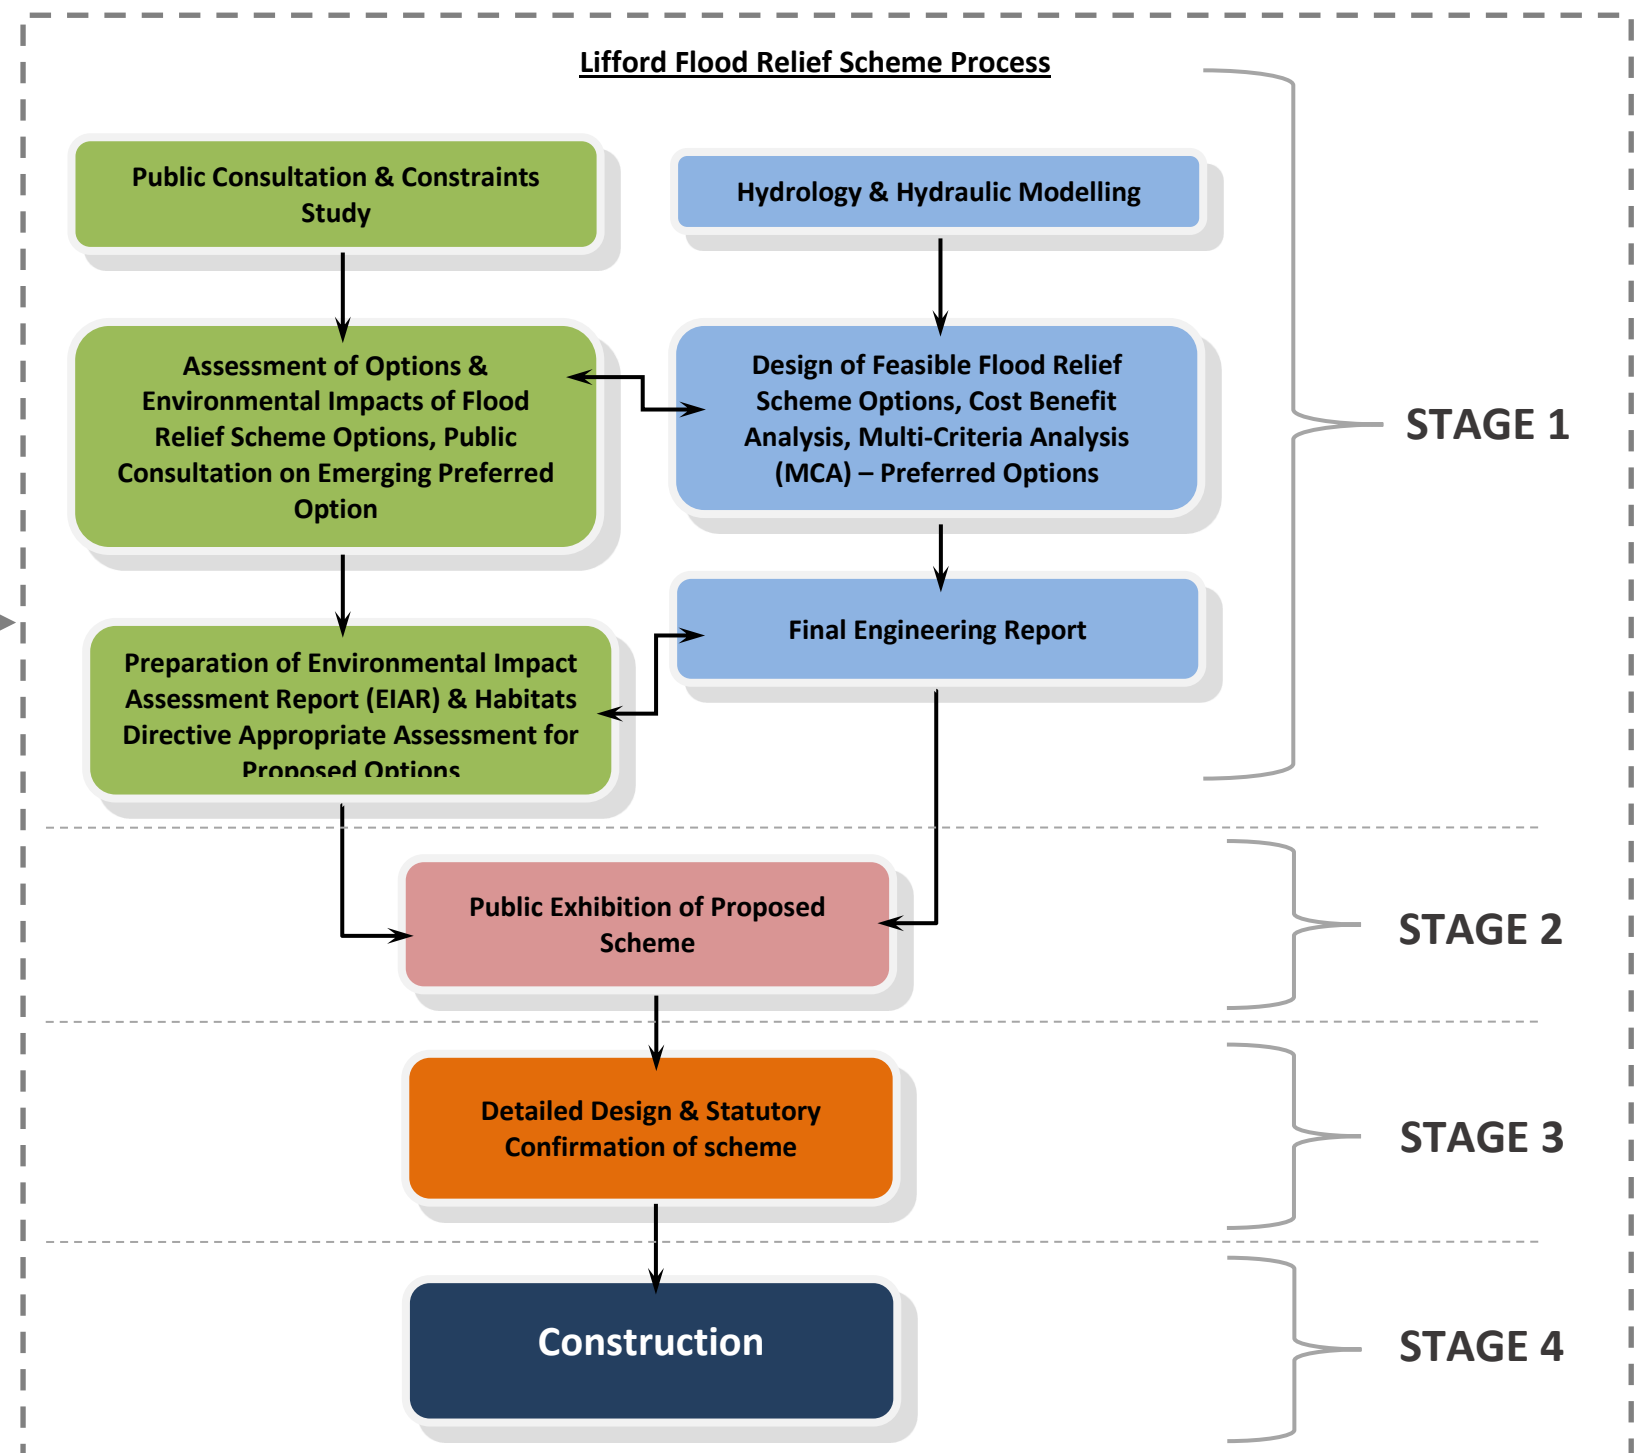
Lifford Flood Relief Scheme Process

Public Consultation & Constraints Study

Hydrology & Hydraulic Modelling

Assessment of Options & Environmental Impacts of Flood Relief Scheme Options, Public Consultation on Emerging Preferred Option

Design of Feasible Flood Relief Scheme Options, Cost Benefit Analysis, Multi-Criteria Analysis (MCA) – Preferred Options

STAGE 1

Final Engineering Report

Preparation of Environmental Impact Assessment Report (EIAR) & Habitats Directive Appropriate Assessment for Proposed Options

Public Exhibition of Proposed Scheme

STAGE 2

Detailed Design & Statutory Confirmation of scheme

STAGE 3

Construction

STAGE 4